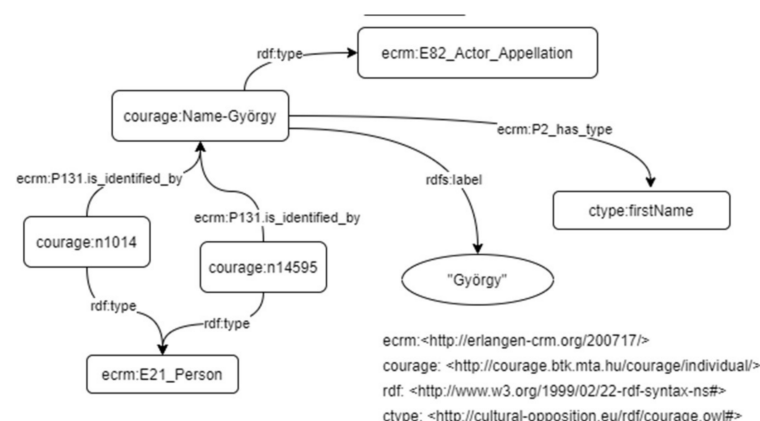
rdf:type

ecrm:E82_Actor_Appellation

courage:Name-György

ecrm:P2_has_type

ecrm:P131.is_identified_by

rdfs:label

ctype:firstName

ecrm:P131.is_identified_by

courage:n1014

courage:n14595

"György"

rdf:type

rdf:type

ecrm:E21_Person

ecrm:<http://erlangen-crm.org/200717/>
courage: <http://courage.btk.mta.hu/courage/individual/>
rdf: <http://www.w3.org/1999/02/22-rdf-syntax-ns#>
ctype: <http://cultural-opposition.eu/rdf/courage.owl#>